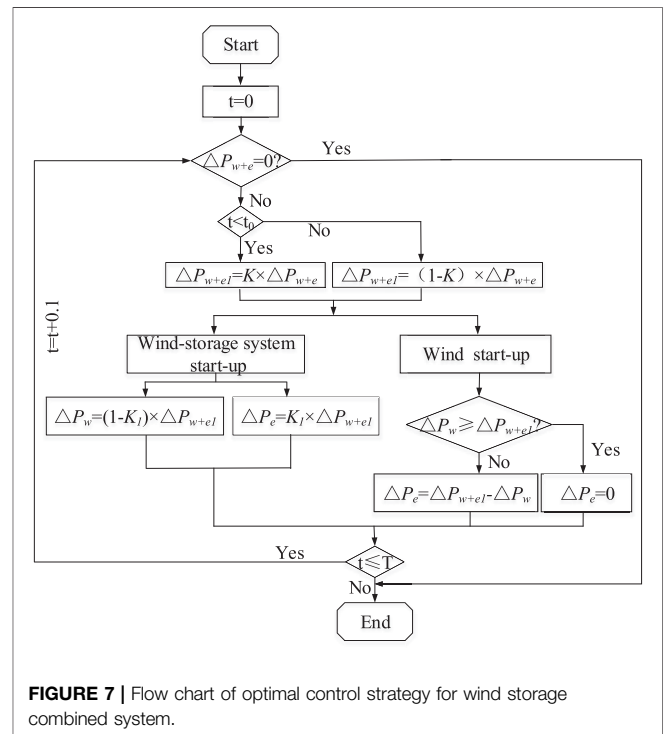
Start

t=0

$\triangle P_{w+e}=0?$

Yes

No

$t<t_0$

No

Yes

$\triangle P_{w+el}=K\times\triangle P_{w+e}$

$\triangle P_{w+el}=(1-K)\times\triangle P_{w+e}$

t=t+0.1

Wind-storage system start-up

Wind start-up

$\triangle P_w=(1-K_1)\times\triangle P_{w+el}$

$\triangle P_e=K_1\times\triangle P_{w+el}$

$\triangle P_w\geqslant\triangle P_{w+el}?$

Yes

No

$\triangle P_e=\triangle P_{w+el}-\triangle P_w$

$\triangle P_e=0$

Yes

$t\leqslant T$

No

End

**FIGURE 7 |** Flow chart of optimal control strategy for wind storage combined system.